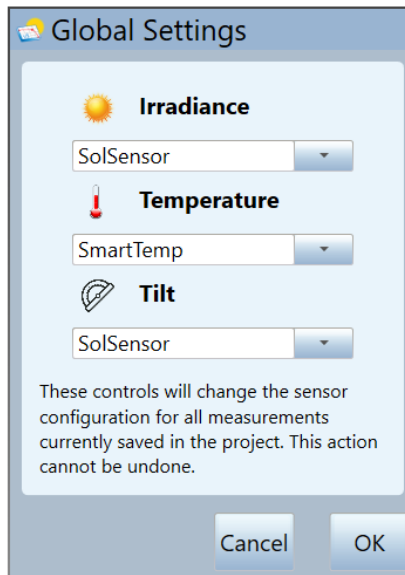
Global Settings

Irradiance

SolSensor

Temperature

SmartTemp

Tilt

SolSensor

These controls will change the sensor configuration for all measurements currently saved in the project. This action cannot be undone.

Cancel

OK